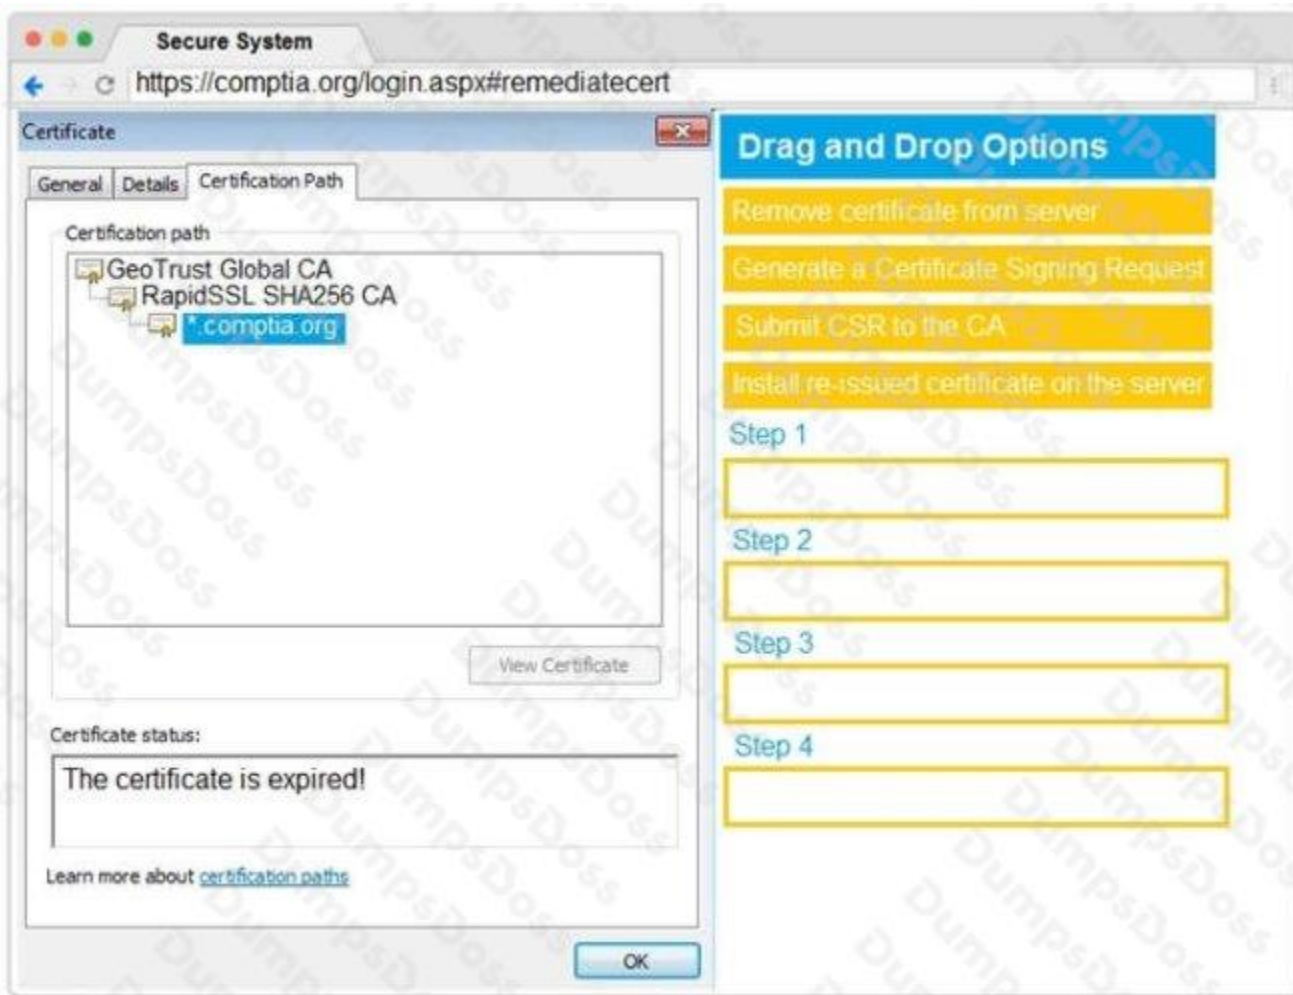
Secure System

https://comptia.org/login.aspx#remediatecert

Certificate

General | Details | Certification Path

Certification path

GeoTrust Global CA
RapidSSL SHA256 CA
*.comptia.org

View Certificate

Certificate status:

The certificate is expired!

Learn more about certification paths

OK

Drag and Drop Options

Remove certificate from server

Generate a Certificate Signing Request

Submit CSR to the CA

Install re-issued certificate on the server

Step 1

Step 2

Step 3

Step 4